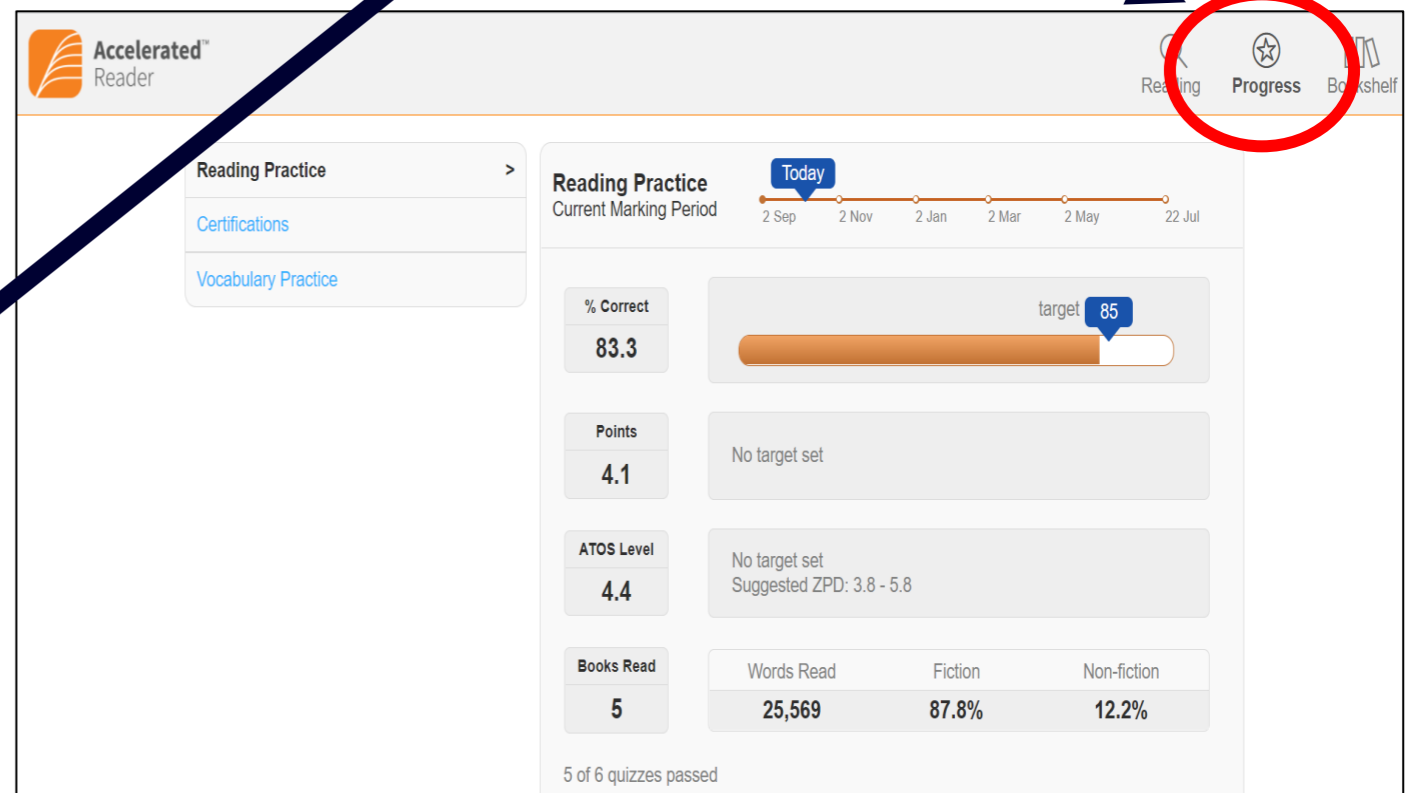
Accelerated™ Reader

Reading Progress Bookshelf

Reading Practice >

Certifications

Vocabulary Practice

Reading Practice
Current Marking Period

Today

2 Sep 2 Nov 2 Jan 2 Mar 2 May 22 Jul

% Correct
83.3

target 85

Points
4.1

No target set

ATOS Level
4.4

No target set
Suggested ZPD: 3.8 - 5.8

Books Read
5

| Words Read | Fiction | Non-fiction |
|---|---|---|
| 25,569 | 87.8% | 12.2% |

5 of 6 quizzes passed